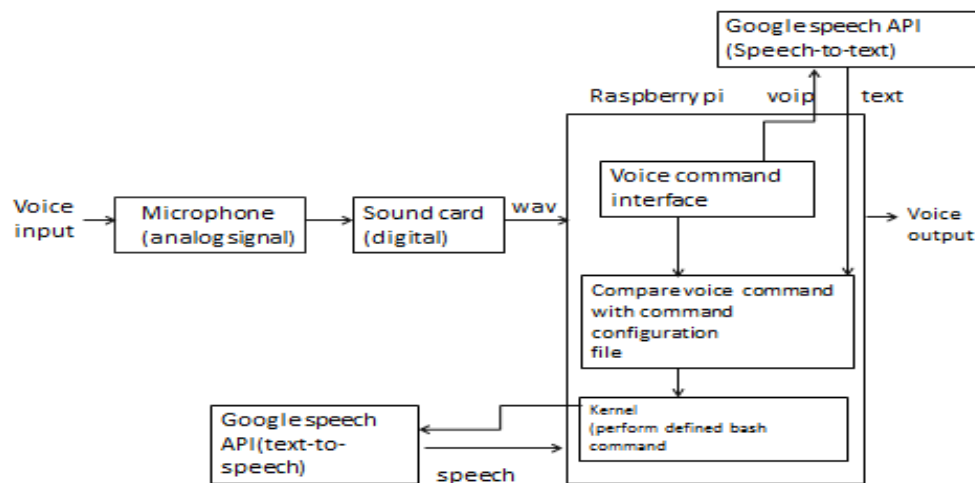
Google speech API (Speech-to-text)

Raspberry pi

voip

text

Voice input

Microphone (analog signal)

Sound card (digital)

wav

Voice command interface

Voice output

Compare voice command with command configuration file

Google speech API(text-to-speech)

Kernel (perform defined bash command

speech